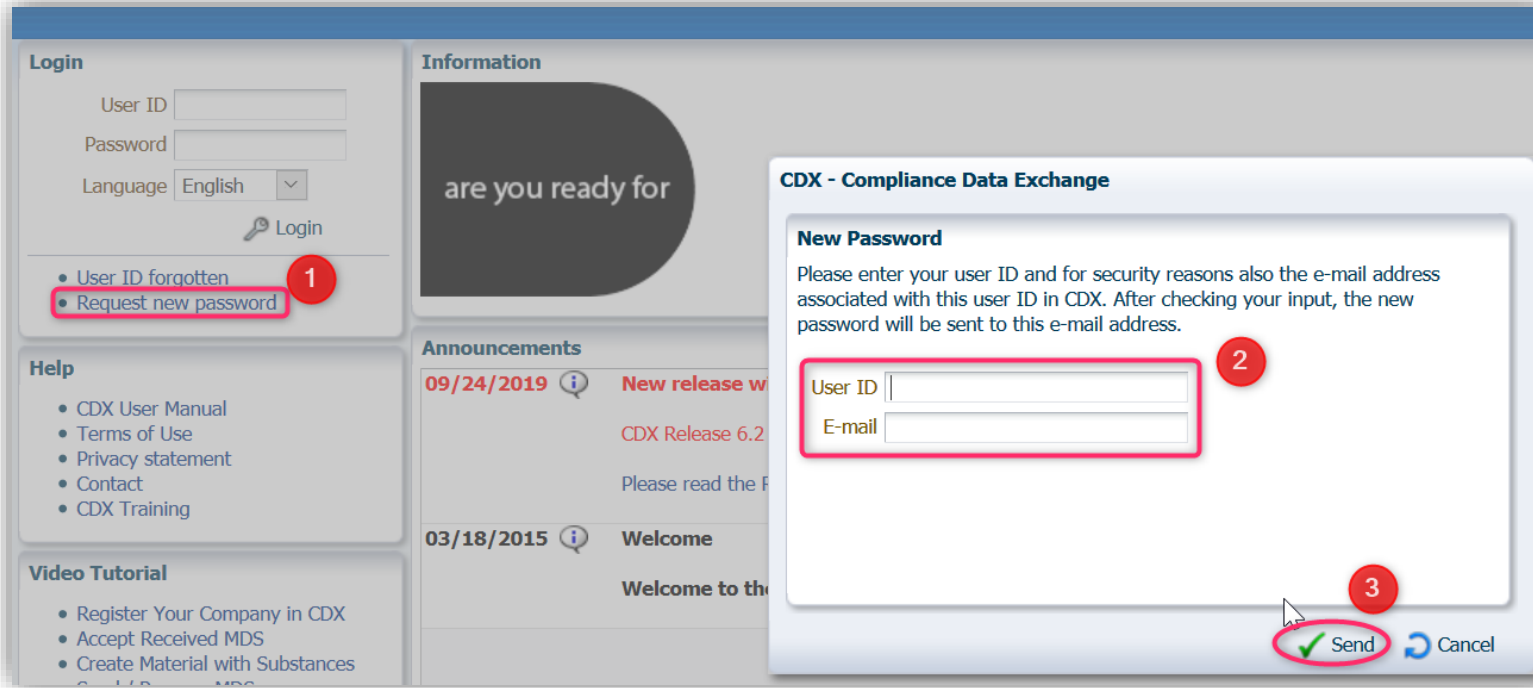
Login

User ID

Password

Language English

Login

• User ID forgotten
• Request new password

1

Help

• CDX User Manual
• Terms of Use
• Privacy statement
• Contact
• CDX Training

Video Tutorial

• Register Your Company in CDX
• Accept Received MDS
• Create Material with Substances

Information

are you ready for

Announcements

09/24/2019 New release w

CDX Release 6.2

Please read the F

03/18/2015 Welcome

Welcome to th

CDX - Compliance Data Exchange

New Password

Please enter your user ID and for security reasons also the e-mail address associated with this user ID in CDX. After checking your input, the new password will be sent to this e-mail address.

2

User ID

E-mail

3

Send Cancel